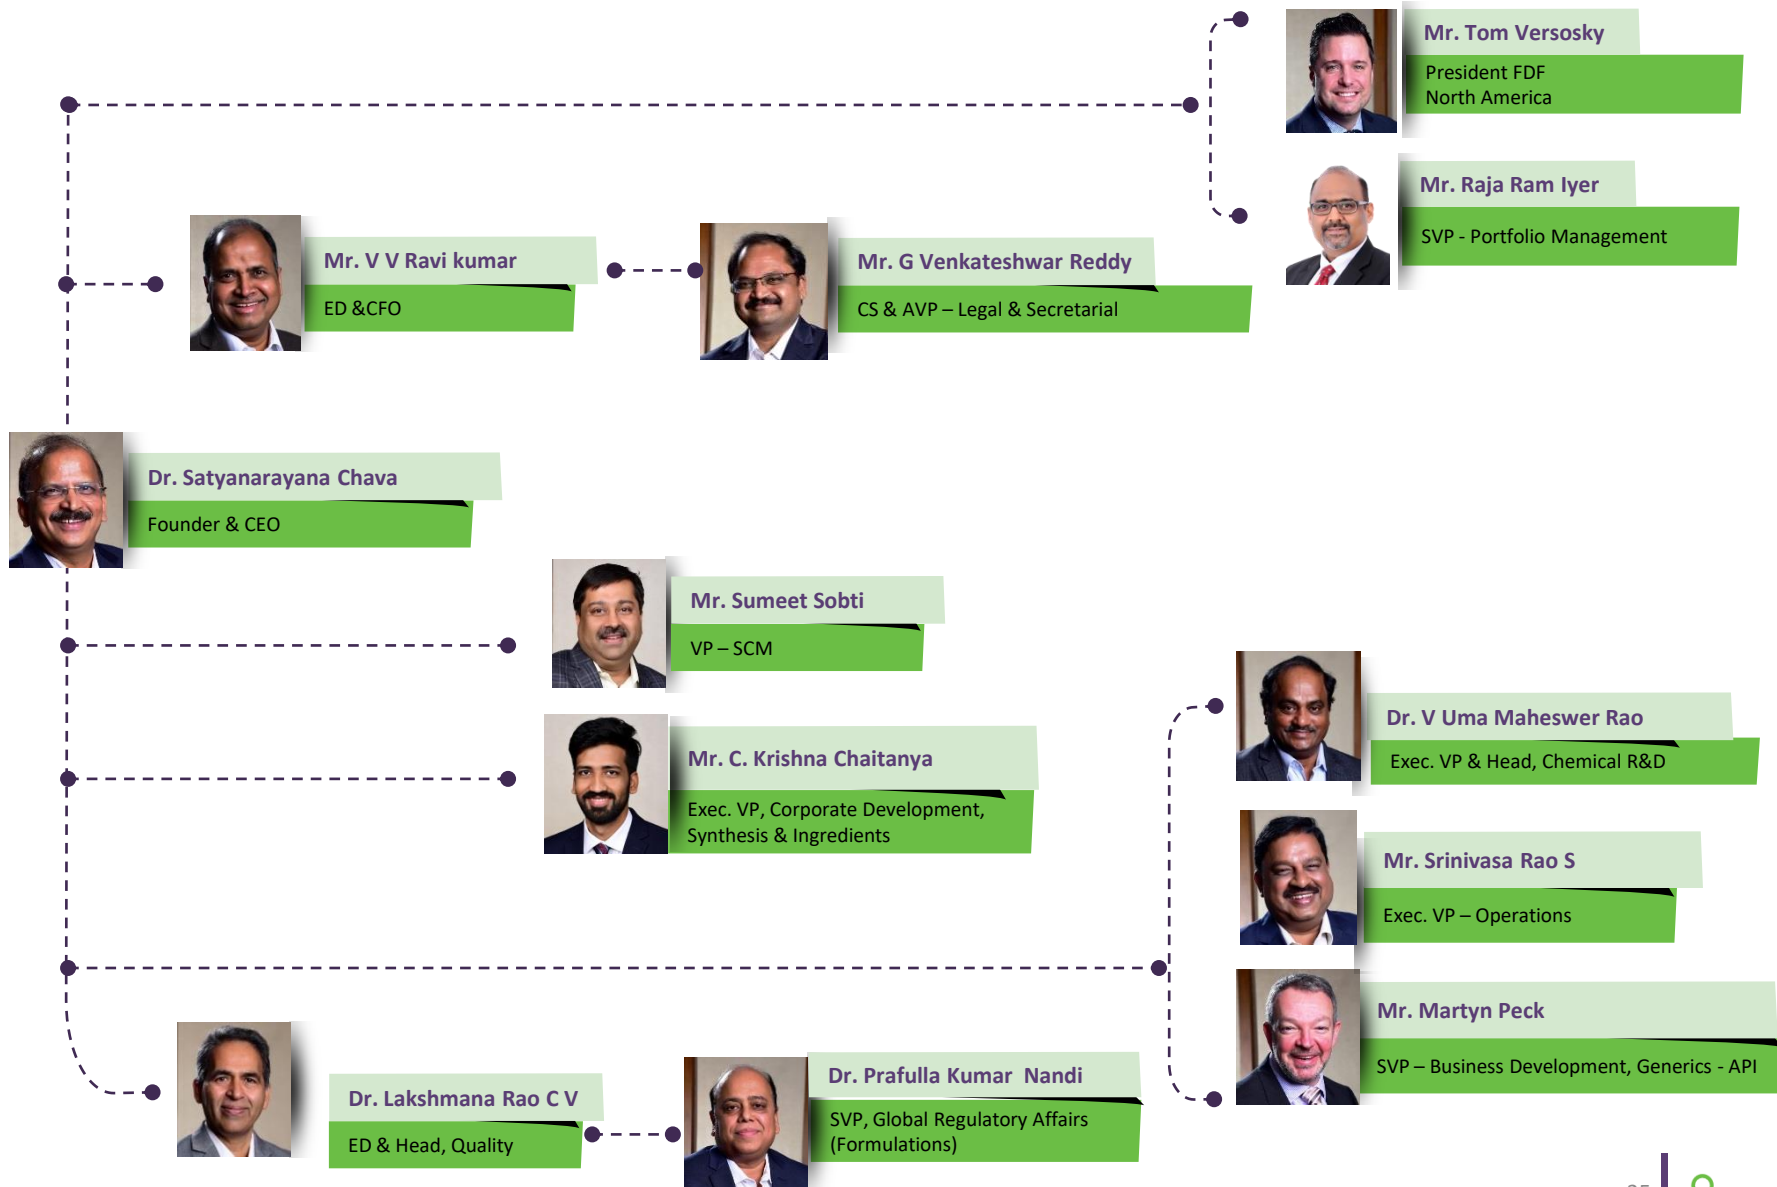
Mr. Tom Versosky
President FDF
North America

Mr. Raja Ram Iyer
SVP - Portfolio Management

Mr. V V Ravi kumar
ED &CFO

Mr. G Venkateshwar Reddy
CS & AVP – Legal & Secretarial

Dr. Satyanarayana Chava
Founder & CEO

Mr. Sumeet Sobti
VP – SCM

Dr. V Uma Maheswer Rao
Exec. VP & Head, Chemical R&D

Mr. C. Krishna Chaitanya
Exec. VP, Corporate Development, Synthesis & Ingredients

Mr. Srinivasa Rao S
Exec. VP – Operations

Mr. Martyn Peck
SVP – Business Development, Generics - API

Dr. Lakshmana Rao C V
ED & Head, Quality

Dr. Prafulla Kumar Nandi
SVP, Global Regulatory Affairs (Formulations)